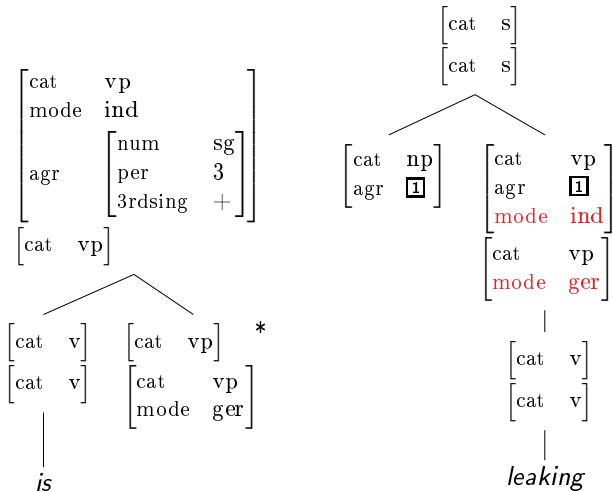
$\begin{bmatrix} \text{cat} & \text{vp} \\ \text{mode} & \text{ind} \\ \text{agr} & \begin{bmatrix} \text{num} & \text{sg} \\ \text{per} & 3 \\ \text{3rdsing} & + \end{bmatrix} \end{bmatrix}$
$\begin{bmatrix} \text{cat} & \text{vp} \end{bmatrix}$

$\begin{bmatrix} \text{cat} & \text{v} \end{bmatrix}$
$\begin{bmatrix} \text{cat} & \text{v} \end{bmatrix}$

is

$\begin{bmatrix} \text{cat} & \text{vp} \end{bmatrix}$
$\begin{bmatrix} \text{cat} & \text{vp} \\ \text{mode} & \text{ger} \end{bmatrix}$

*

$\begin{bmatrix} \text{cat} & \text{s} \end{bmatrix}$
$\begin{bmatrix} \text{cat} & \text{s} \end{bmatrix}$

$\begin{bmatrix} \text{cat} & \text{np} \\ \text{agr} & \boxed{1} \end{bmatrix}$

$\begin{bmatrix} \text{cat} & \text{vp} \\ \text{agr} & \boxed{1} \\ \text{mode} & \text{ind} \end{bmatrix}$
$\begin{bmatrix} \text{cat} & \text{vp} \\ \text{mode} & \text{ger} \end{bmatrix}$

$\begin{bmatrix} \text{cat} & \text{v} \end{bmatrix}$
$\begin{bmatrix} \text{cat} & \text{v} \end{bmatrix}$

leaking